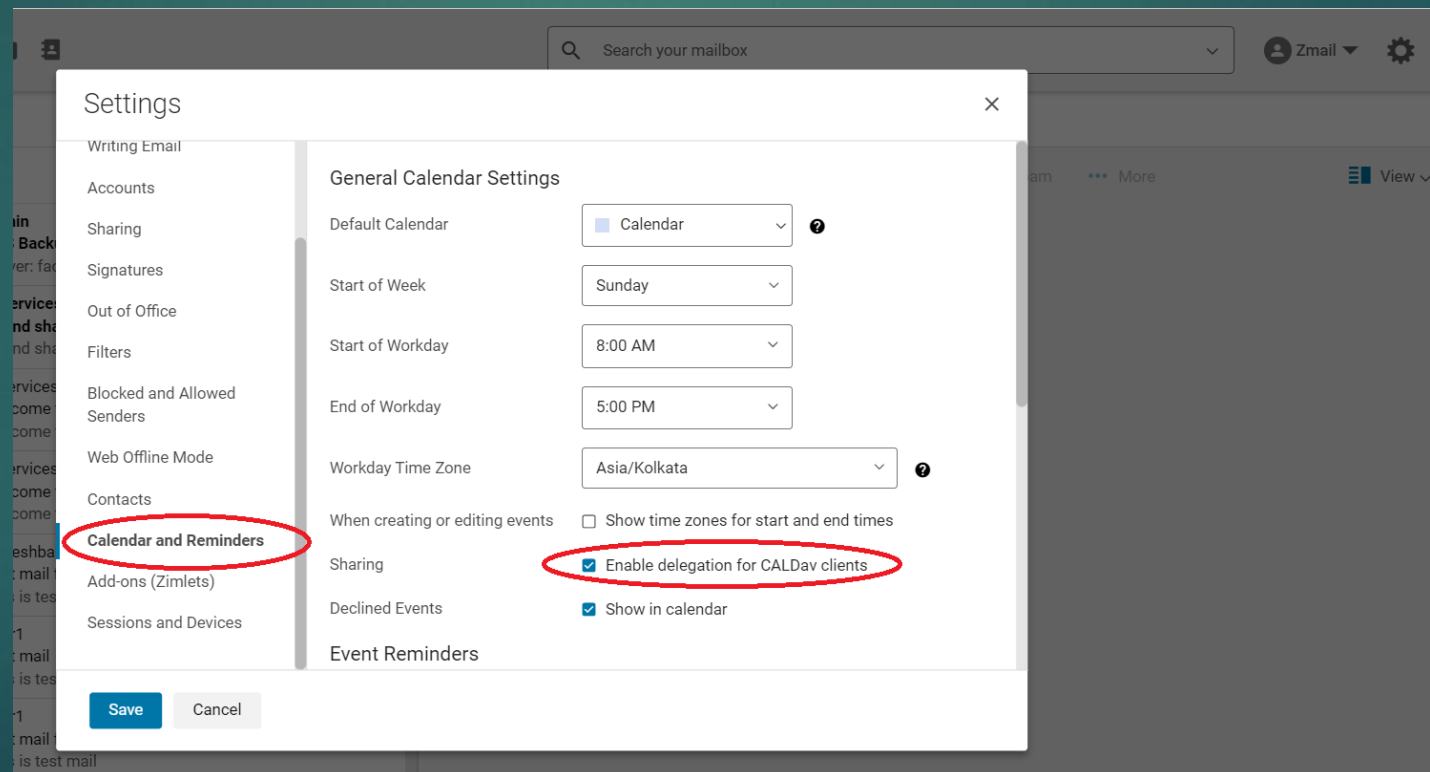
Search your mailbox

Zmail

am

••• More

View

ain
Back
ver: fac

ervices
nd sha
nd sha

ervices
come
come

ervices
come
come

eshba
mail
is tes

1
mail
is tes

1
mail
is test mail

Settings

×

Writing Email

Accounts

Sharing

Signatures

Out of Office

Filters

Blocked and Allowed Senders

Web Offline Mode

Contacts

Calendar and Reminders

Add-ons (Zimlets)

Sessions and Devices

General Calendar Settings

Default Calendar | Calendar

Start of Week | Sunday

Start of Workday | 8:00 AM

End of Workday | 5:00 PM

Workday Time Zone | Asia/Kolkata

When creating or editing events | Show time zones for start and end times

Sharing | Enable delegation for CALDav clients

Declined Events | Show in calendar

Event Reminders

Save

Cancel